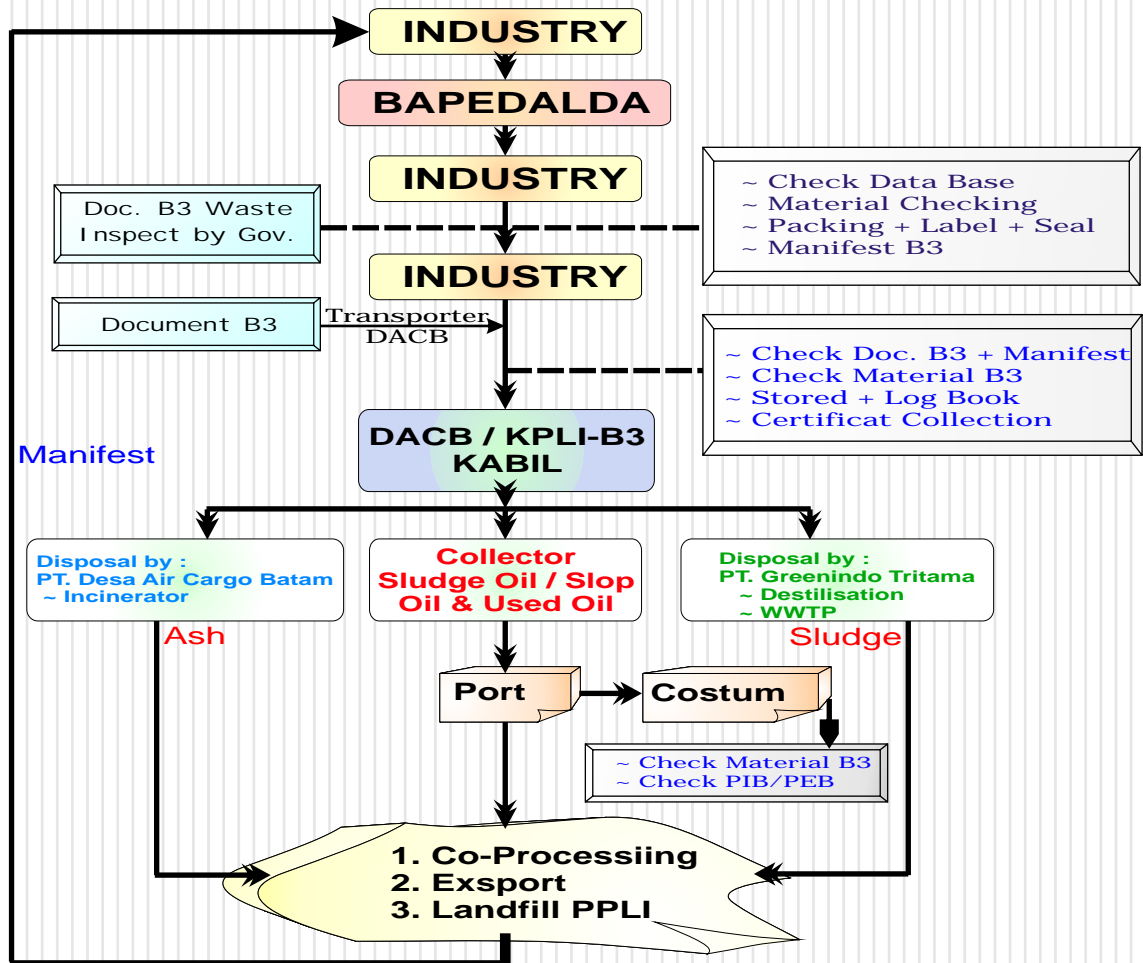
INDUSTRY

BAPEDALDA

INDUSTRY

Doc. B3 Waste Inspect by Gov.

~ Check Data Base
~ Material Checking
~ Packing + Label + Seal
~ Manifest B3

INDUSTRY

Document B3

Transporter DACB

~ Check Doc. B3 + Manifest
~ Check Material B3
~ Stored + Log Book
~ Certificat Collection

Manifest

DACB / KPLI-B3 KABIL

Disposal by :
PT. Desa Air Cargo Batam
~ Incinerator

Collector Sludge Oil / Slop Oil & Used Oil

Disposal by :
PT. Greenindo Tritama
~ Destilisation
~ WWTP

Ash

Sludge

Port

Costum

~ Check Material B3
~ Check PIB/PEB

1. Co-Processiing
2. Exsport
3. Landfill PPLI